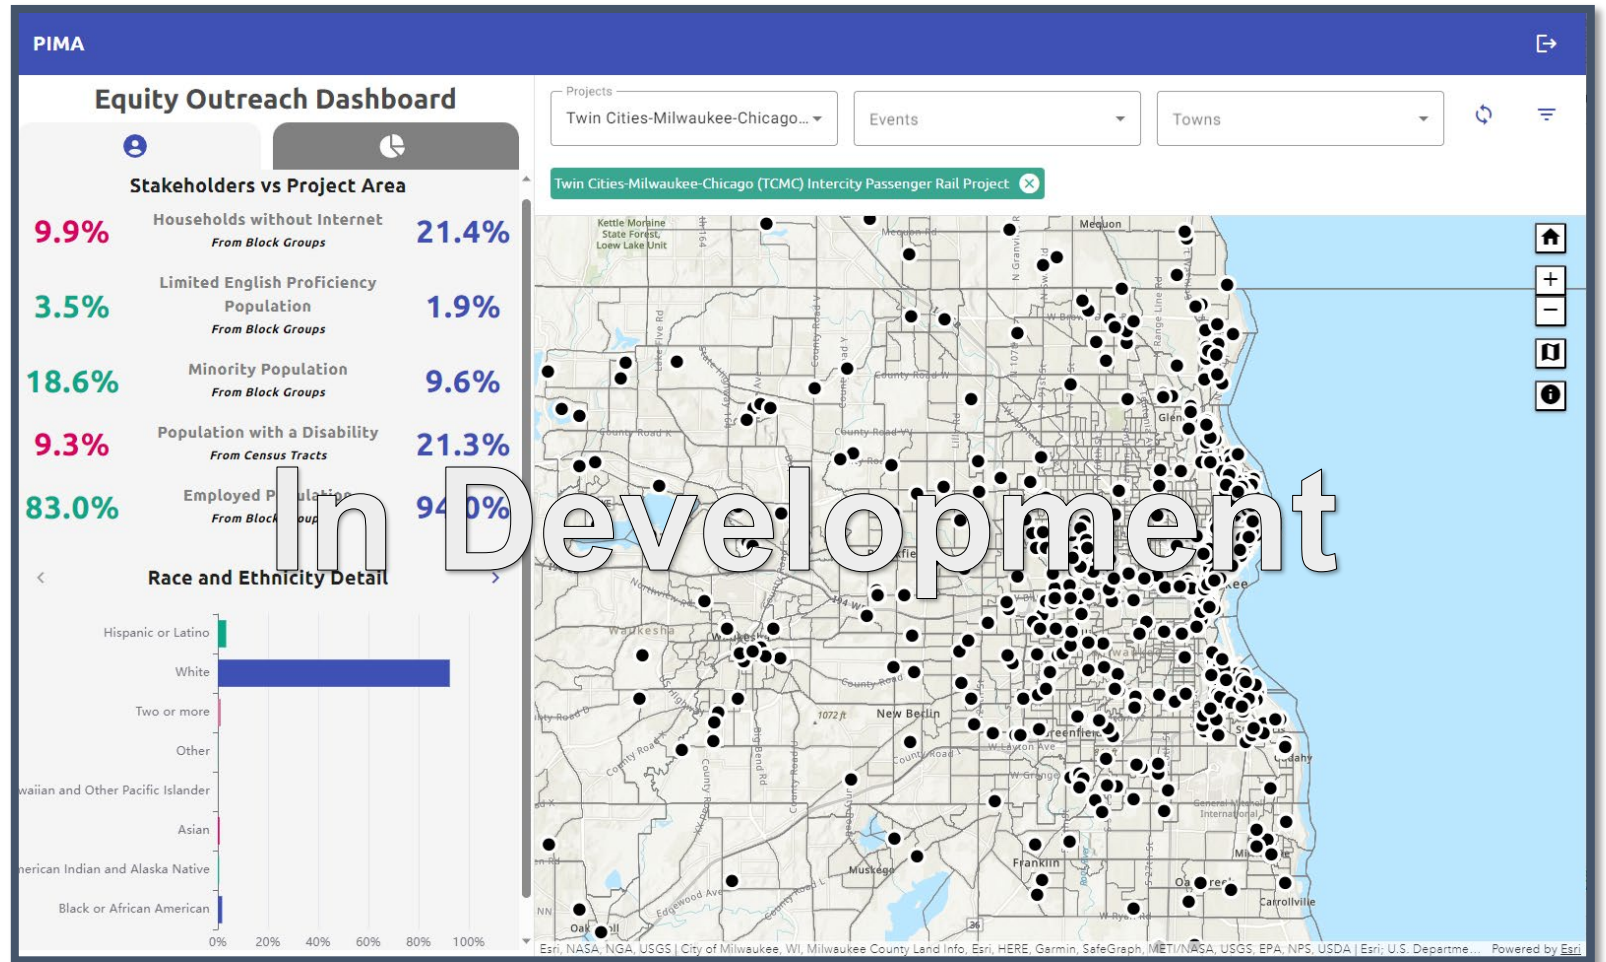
PIMA

Equity Outreach Dashboard

Stakeholders vs Project Area

9.9% Households without Internet From Block Groups 21.4%

3.5% Limited English Proficiency Population From Block Groups 1.9%

18.6% Minority Population From Block Groups 9.6%

9.3% Population with a Disability From Census Tracts 21.3%

83.0% Employed P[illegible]ulation From Block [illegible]oup 94.0%

Race and Ethnicity Detail

Hispanic or Latino
White
Two or more
Other
waiian and Other Pacific Islander
Asian
nerican Indian and Alaska Native
Black or African American

0% 20% 40% 60% 80% 100%

Projects
Twin Cities-Milwaukee-Chicago...
Events
Towns

Twin Cities-Milwaukee-Chicago (TCMC) Intercity Passenger Rail Project

In Development

Kettle Moraine State Forest, Loew Lake Unit
Mequon
Mequon Rd
N Granville Rd
County Road W
County Road K
County Road VV
Glen
Waukesha
New Berlin
Greenfield
W Layton Ave
W Grange
Franklin
Muskego
Oak Creek
Carrollville
Cudahy
General Mitchell International
W Ryan Rd
Edgewood Ave
County Road L
1072 ft

Esri, NASA, NGA, USGS | City of Milwaukee, WI, Milwaukee County Land Info, Esri, HERE, Garmin, SafeGraph, METI/NASA, USGS, EPA, NPS, USDA | Esri; U.S. Departme... Powered by Esri